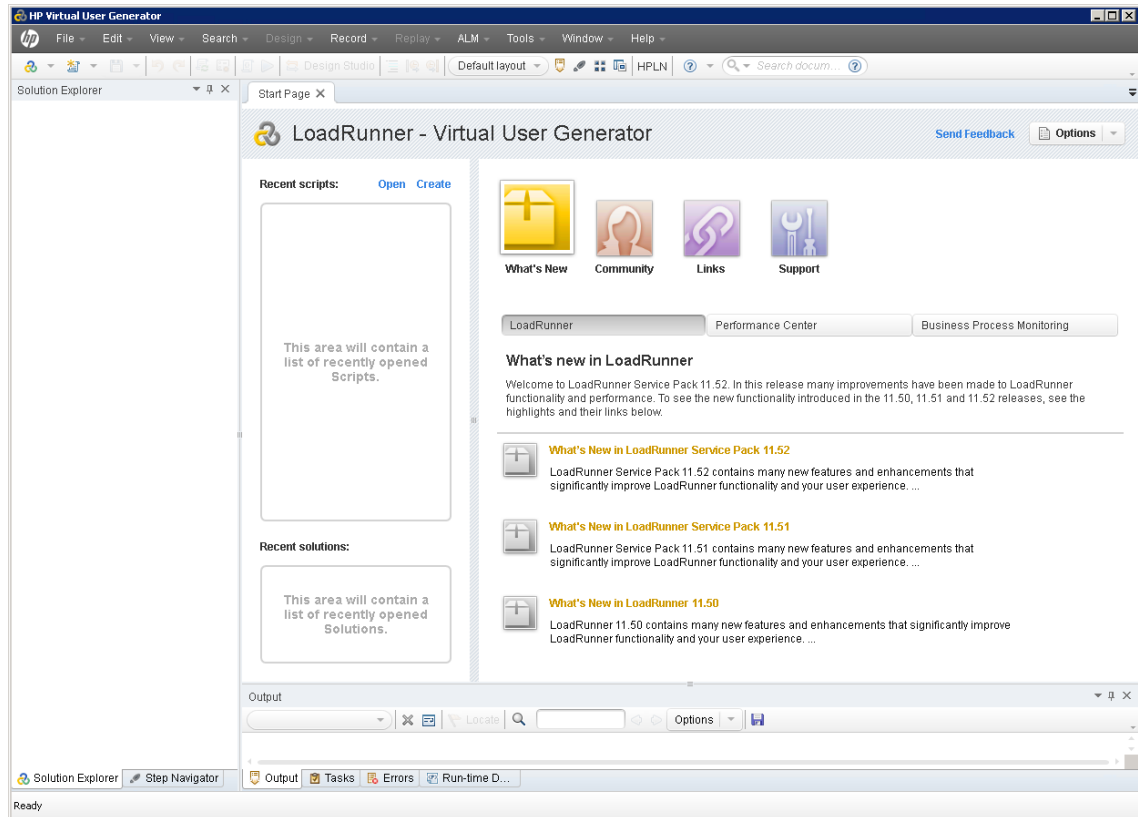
HP Virtual User Generator

File Edit View Search Design Record Replay ALM Tools Window Help

Design Studio Default layout HPLN Search docum...

Solution Explorer

Start Page

LoadRunner - Virtual User Generator

Send Feedback Options

Recent scripts: Open Create

This area will contain a list of recently opened Scripts.

Recent solutions:

This area will contain a list of recently opened Solutions.

What's New Community Links Support

LoadRunner Performance Center Business Process Monitoring

What's new in LoadRunner

Welcome to LoadRunner Service Pack 11.52. In this release many improvements have been made to LoadRunner functionality and performance. To see the new functionality introduced in the 11.50, 11.51 and 11.52 releases, see the highlights and their links below.

What's New in LoadRunner Service Pack 11.52

LoadRunner Service Pack 11.52 contains many new features and enhancements that significantly improve LoadRunner functionality and your user experience. ...

What's New in LoadRunner Service Pack 11.51

LoadRunner Service Pack 11.51 contains many new features and enhancements that significantly improve LoadRunner functionality and your user experience. ...

What's New in LoadRunner 11.50

LoadRunner 11.50 contains many new features and enhancements that significantly improve LoadRunner functionality and your user experience. ...

Output

Locate Options

Solution Explorer Step Navigator

Output Tasks Errors Run-time D...

Ready